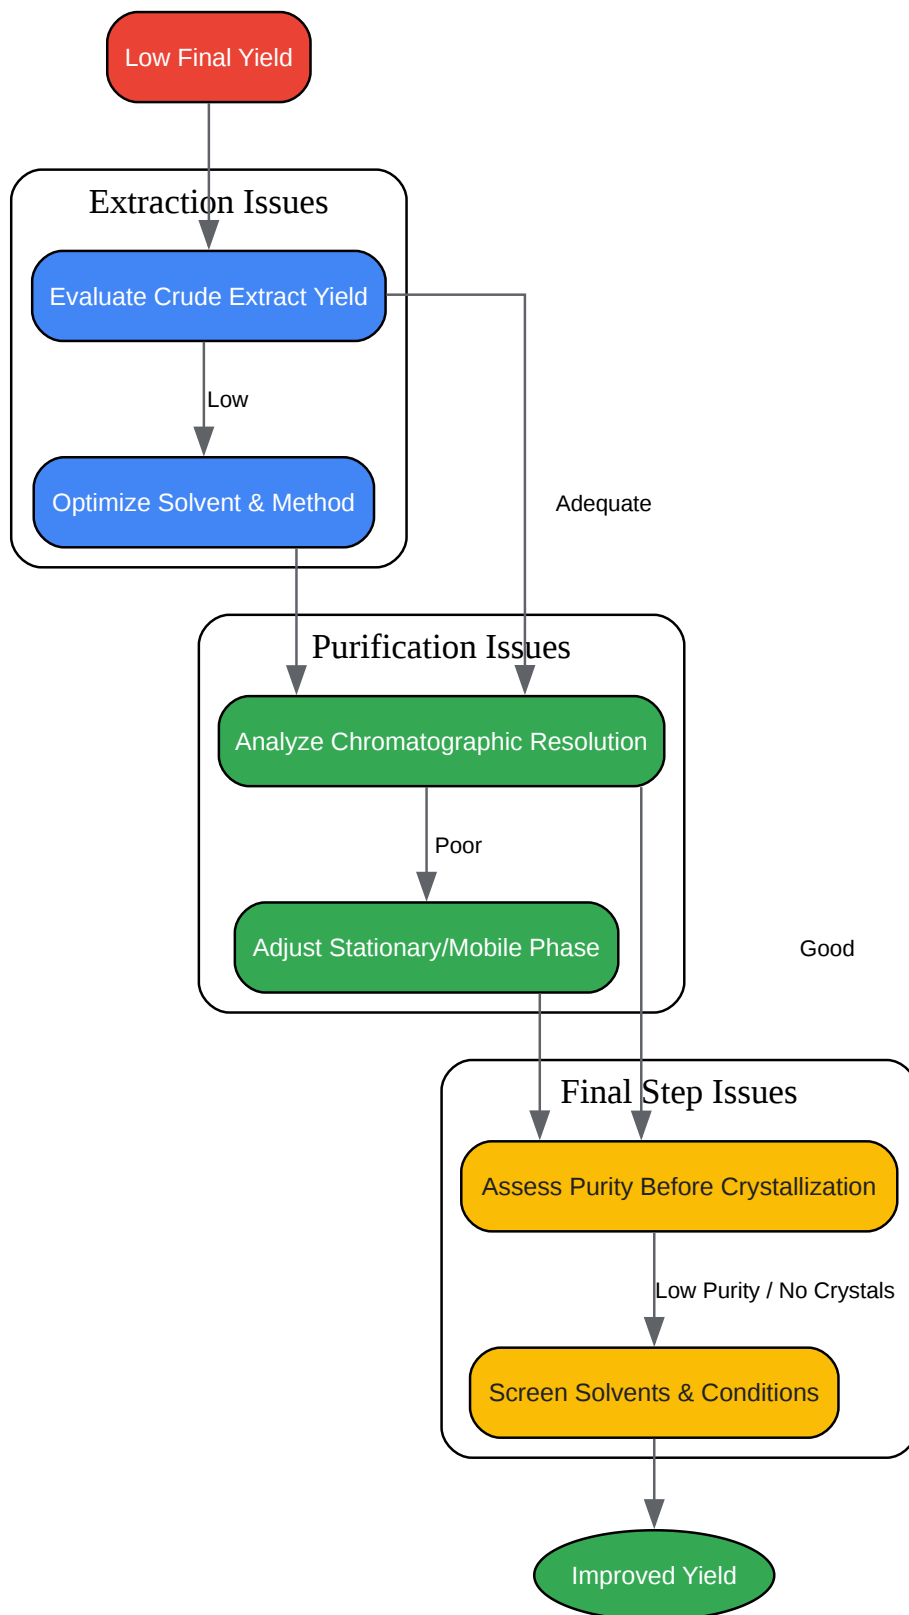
Low Final Yield

Extraction Issues

Evaluate Crude Extract Yield

Low

Optimize Solvent & Method

Adequate

Purification Issues

Analyze Chromatographic Resolution

Poor

Adjust Stationary/Mobile Phase

Good

Final Step Issues

Assess Purity Before Crystallization

Low Purity / No Crystals

Screen Solvents & Conditions

Improved Yield